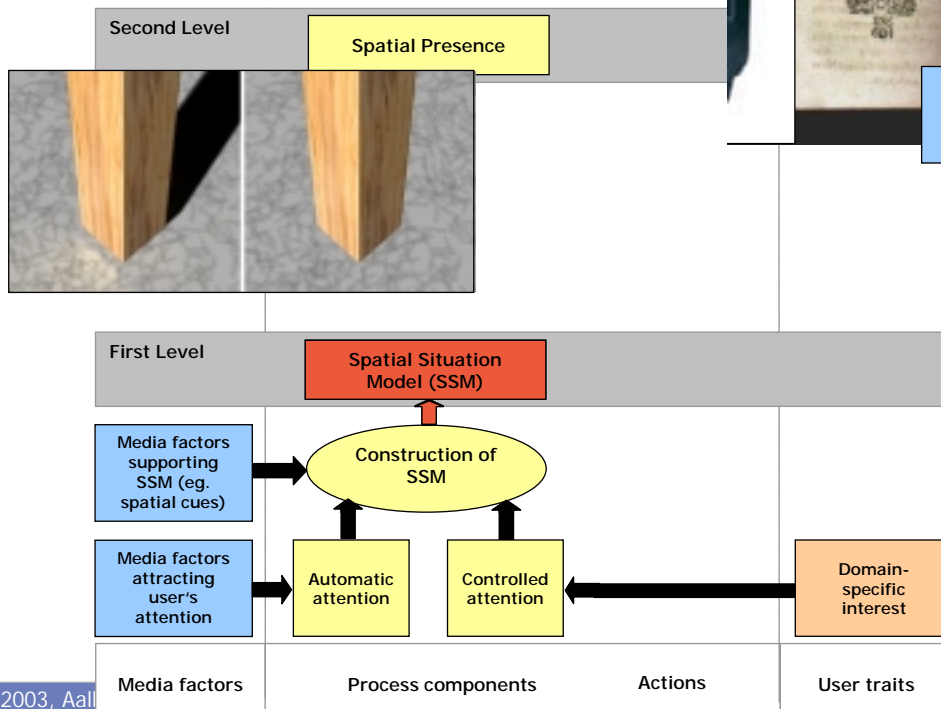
Second Level

Spatial Presence

First Level

Spatial Situation Model (SSM)

Media factors supporting SSM (eg. spatial cues)

Construction of SSM

Media factors attracting user's attention

Automatic attention

Controlled attention

Domain-specific interest

2003, Aall

Media factors

Process components

Actions

User traits